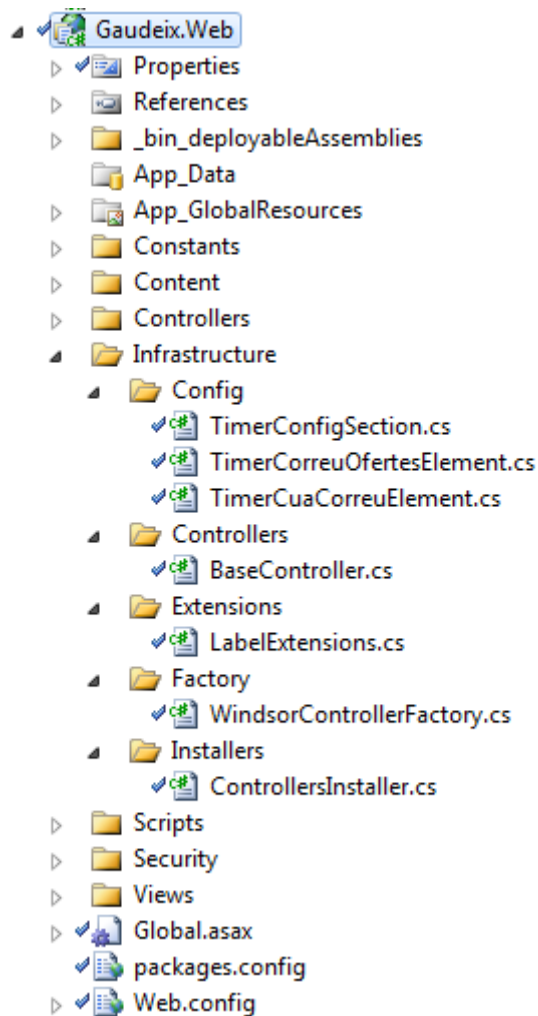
Gaudeix.Web
Properties
References
_bin_deployableAssemblies
App_Data
App_GlobalResources
Constants
Content
Controllers
Infrastructure
Config
TimerConfigSection.cs
TimerCorreuOfertesElement.cs
TimerCuaCorreuElement.cs
Controllers
BaseController.cs
Extensions
LabelExtensions.cs
Factory
WindsorControllerFactory.cs
Installers
ControllersInstaller.cs
Scripts
Security
Views
Global.asax
packages.config
Web.config